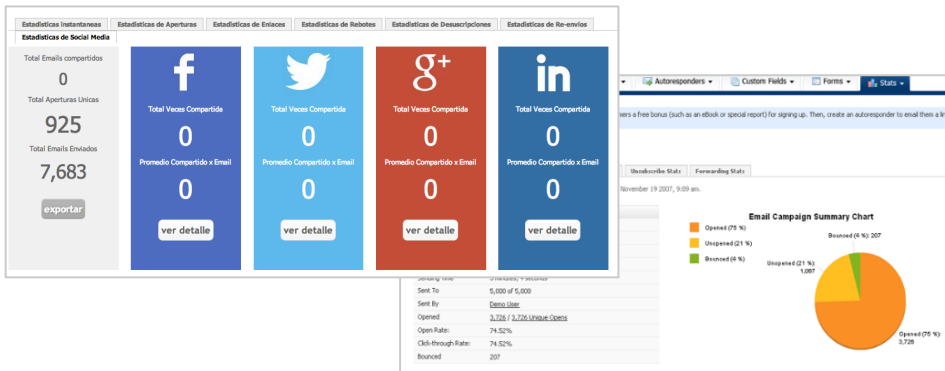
Estadisticas instantaneas | Estadisticas de Aperturas | Estadisticas de Enlaces | Estadisticas de Rebotes | Estadisticas de Desuscripciones | Estadisticas de Re-envios

Estadisticas de Social Media

Total Emails compartidos
0
Total Aperturas Unicas
925
Total Emails Enviados
7,683
exportar

f
Total Veces Compartido
0
Promedio Compartido x Email
0
ver detalle

Total Veces Compartido
0
Promedio Compartido x Email
0
ver detalle

g+
Total Veces Compartido
0
Promedio Compartido x Email
0
ver detalle

in
Total Veces Compartido
0
Promedio Compartido x Email
0
ver detalle

Autoresponders ▾ | Custom Fields ▾ | Forms ▾ | Stats ▾

ers a free bonus (such as an eBook or special report) for signing up. Then, create an autoresponder to email them a li

Unsubscribe Stats | Forwarding Stats

November 19 2007, 9:09 am.

Email Campaign Summary Chart

Opened (75 %)
Unopened (21 %)
Bounced (4 %)

Bounced (4 %): 207
Unopened (21 %): 1,087
Opened (75 %): 3,726

| Sending Time | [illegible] |
|---|---|
| Sent To | 5,000 of 5,000 |
| Sent By | Demo User |
| Opened | 3,726 / 3,726 Unique Opens |
| Open Rate: | 74.52% |
| Click-through Rate: | 74.52% |
| Bounced | 207 |